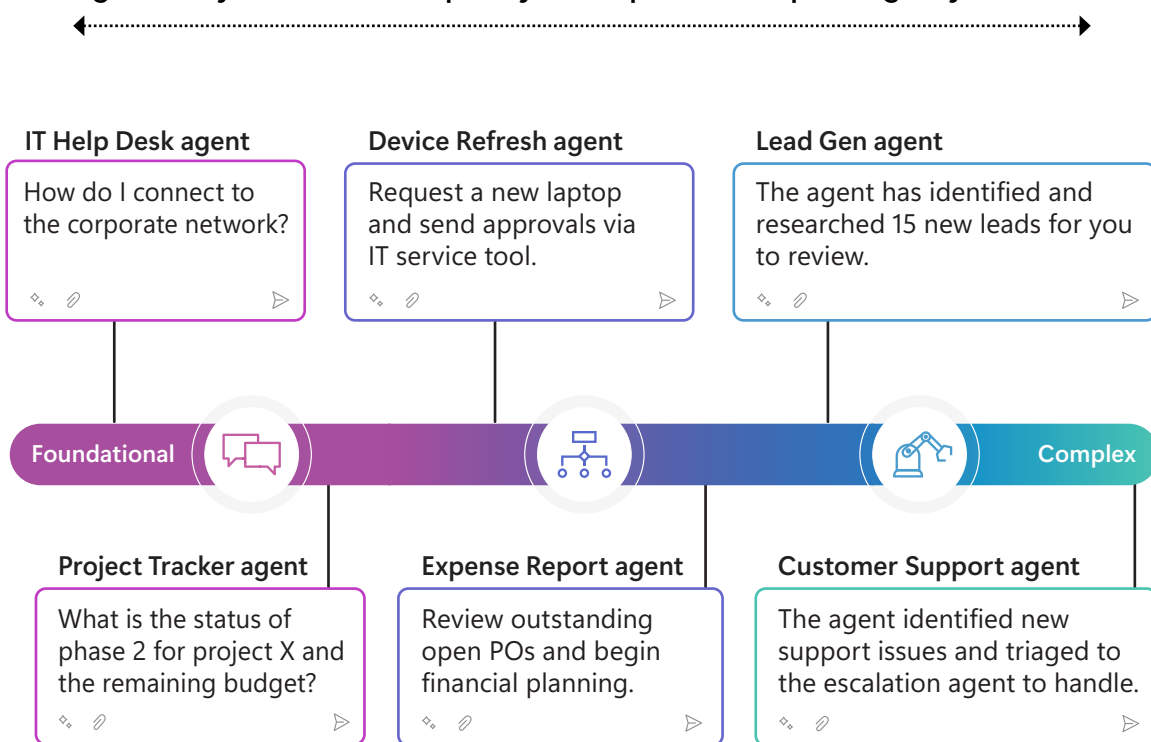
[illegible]

IT Help Desk agent

How do I connect to the corporate network?

Device Refresh agent

Request a new laptop and send approvals via IT service tool.

Lead Gen agent

The agent has identified and researched 15 new leads for you to review.

Foundational

Complex

Project Tracker agent

What is the status of phase 2 for project X and the remaining budget?

Expense Report agent

Review outstanding open POs and begin financial planning.

Customer Support agent

The agent identified new support issues and triaged to the escalation agent to handle.